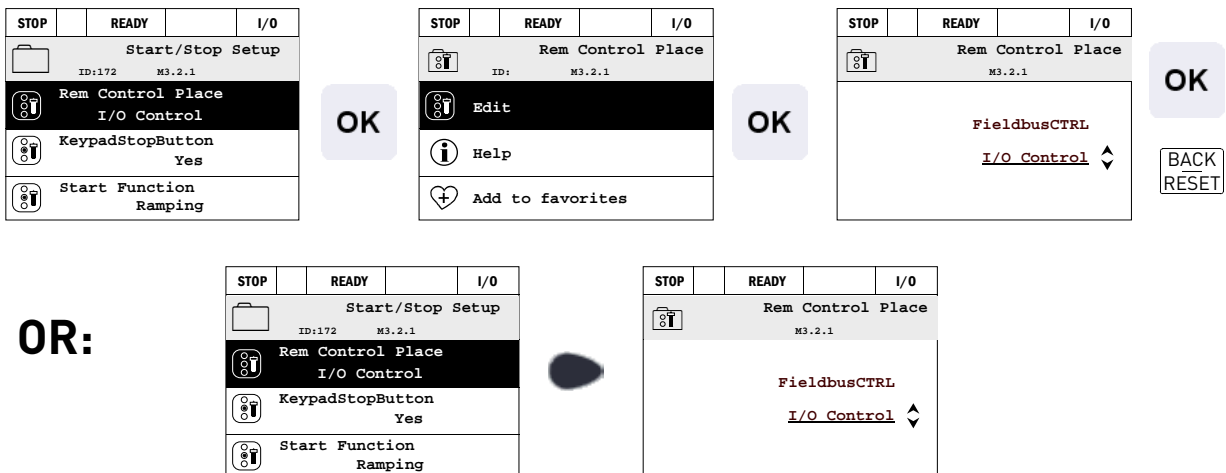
STOP READY I/O
Start/Stop Setup
ID:172 M3.2.1
Rem Control Place
I/O Control
KeypadStopButton
Yes
Start Function
Ramping

OK

STOP READY I/O
Rem Control Place
ID: M3.2.1
Edit
Help
Add to favorites

OK

STOP READY I/O
Rem Control Place
M3.2.1
FieldbusCTRL
I/O Control

OK

BACK
RESET

OR:

STOP READY I/O
Start/Stop Setup
ID:172 M3.2.1
Rem Control Place
I/O Control
KeypadStopButton
Yes
Start Function
Ramping

STOP READY I/O
Rem Control Place
M3.2.1
FieldbusCTRL
I/O Control